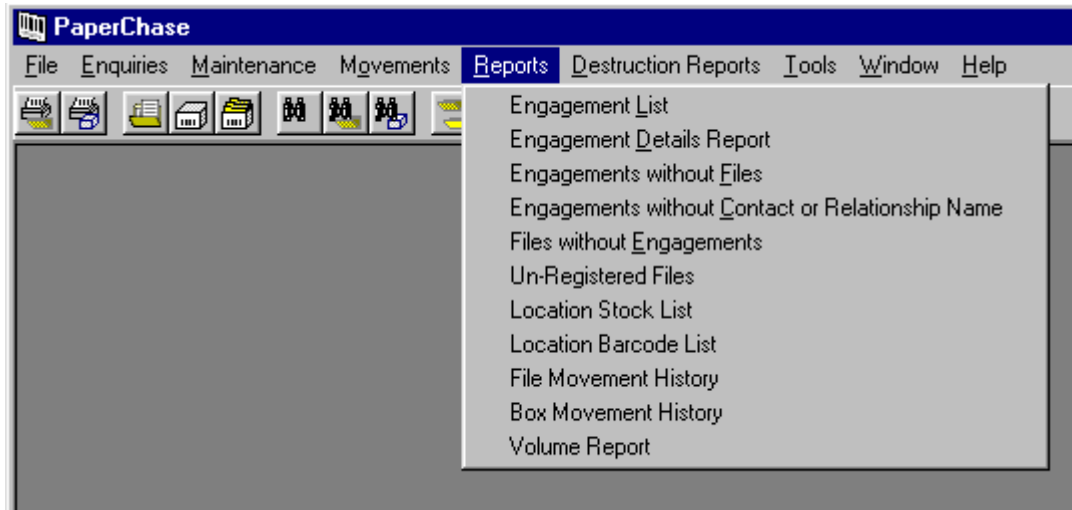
PaperChase

File Enquiries Maintenance Movements Reports Destruction Reports Tools Window Help

Engagement List
Engagement Details Report
Engagements without Files
Engagements without Contact or Relationship Name
Files without Engagements
Un-Registered Files
Location Stock List
Location Barcode List
File Movement History
Box Movement History
Volume Report